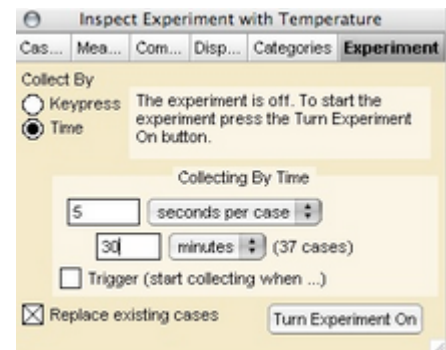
Inspect Experiment with Temperature

Cas... Mea... Com... Disp... Categories Experiment

Collect By

Keypress

Time

The experiment is off. To start the experiment press the Turn Experiment On button.

Collecting By Time

5 seconds per case

30 minutes (37 cases)

Trigger (start collecting when ...)

Replace existing cases

Turn Experiment On